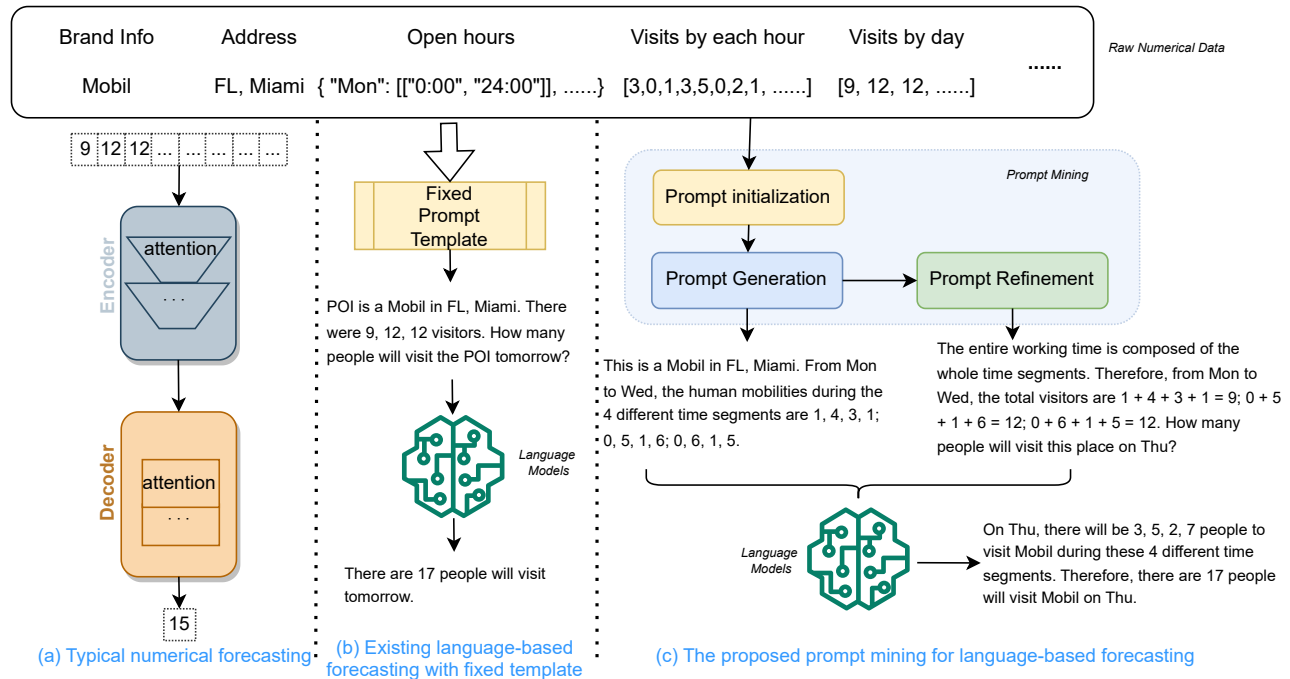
| Brand Info | Address | Open hours | Visits by each hour | Visits by day | ...... |
|---|---|---|---|---|---|
| Mobil | FL, Miami | { "Mon": [["0:00", "24:00"]], ......} | [3,0,1,3,5,0,2,1, ......] | [9, 12, 12, ......] | |

Raw Numerical Data

9 12 12 ... ... ... ... ...

Encoder

attention

· · ·

Decoder

attention

· · ·

15

(a) Typical numerical forecasting

Fixed Prompt Template

POI is a Mobil in FL, Miami. There were 9, 12, 12 visitors. How many people will visit the POI tomorrow?

Language Models

There are 17 people will visit tomorrow.

(b) Existing language-based forecasting with fixed template

Prompt Mining

Prompt initialization

Prompt Generation

Prompt Refinement

This is a Mobil in FL, Miami. From Mon to Wed, the human mobilities during the 4 different time segments are 1, 4, 3, 1; 0, 5, 1, 6; 0, 6, 1, 5.

The entire working time is composed of the whole time segments. Therefore, from Mon to Wed, the total visitors are 1 + 4 + 3 + 1 = 9; 0 + 5 + 1 + 6 = 12; 0 + 6 + 1 + 5 = 12. How many people will visit this place on Thu?

Language Models

On Thu, there will be 3, 5, 2, 7 people to visit Mobil during these 4 different time segments. Therefore, there are 17 people will visit Mobil on Thu.

(c) The proposed prompt mining for language-based forecasting